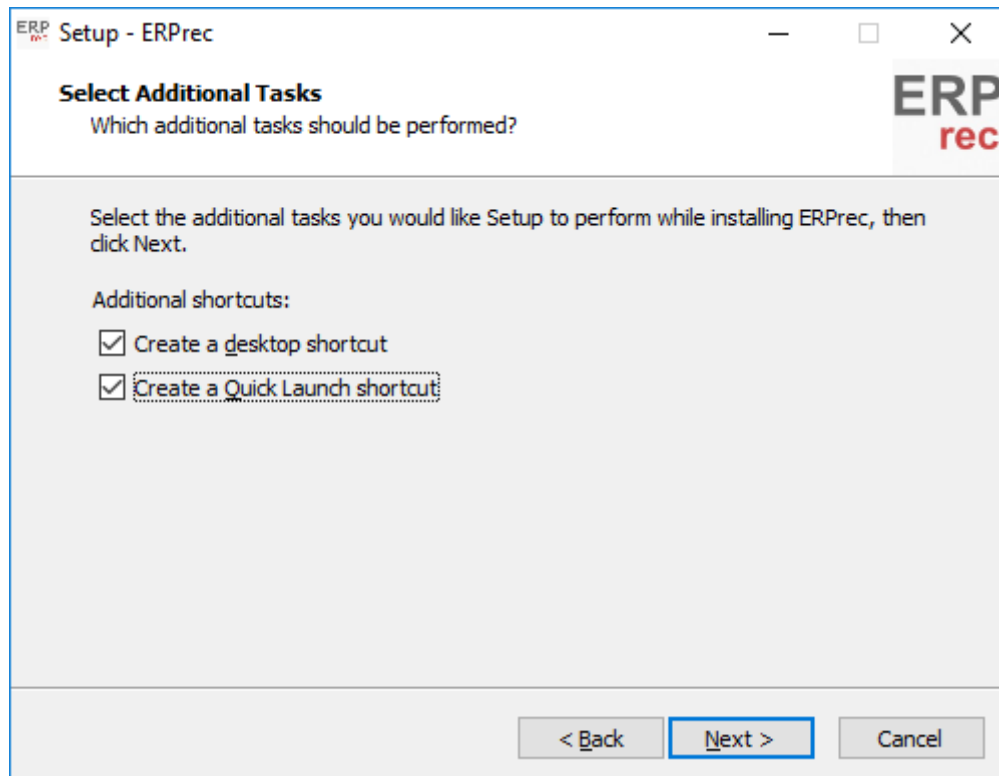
Setup - ERPrec

Select Additional Tasks
Which additional tasks should be performed?

ERP
rec

Select the additional tasks you would like Setup to perform while installing ERPrec, then click Next.

Additional shortcuts:

Create a desktop shortcut

Create a Quick Launch shortcut

< Back
Next >
Cancel